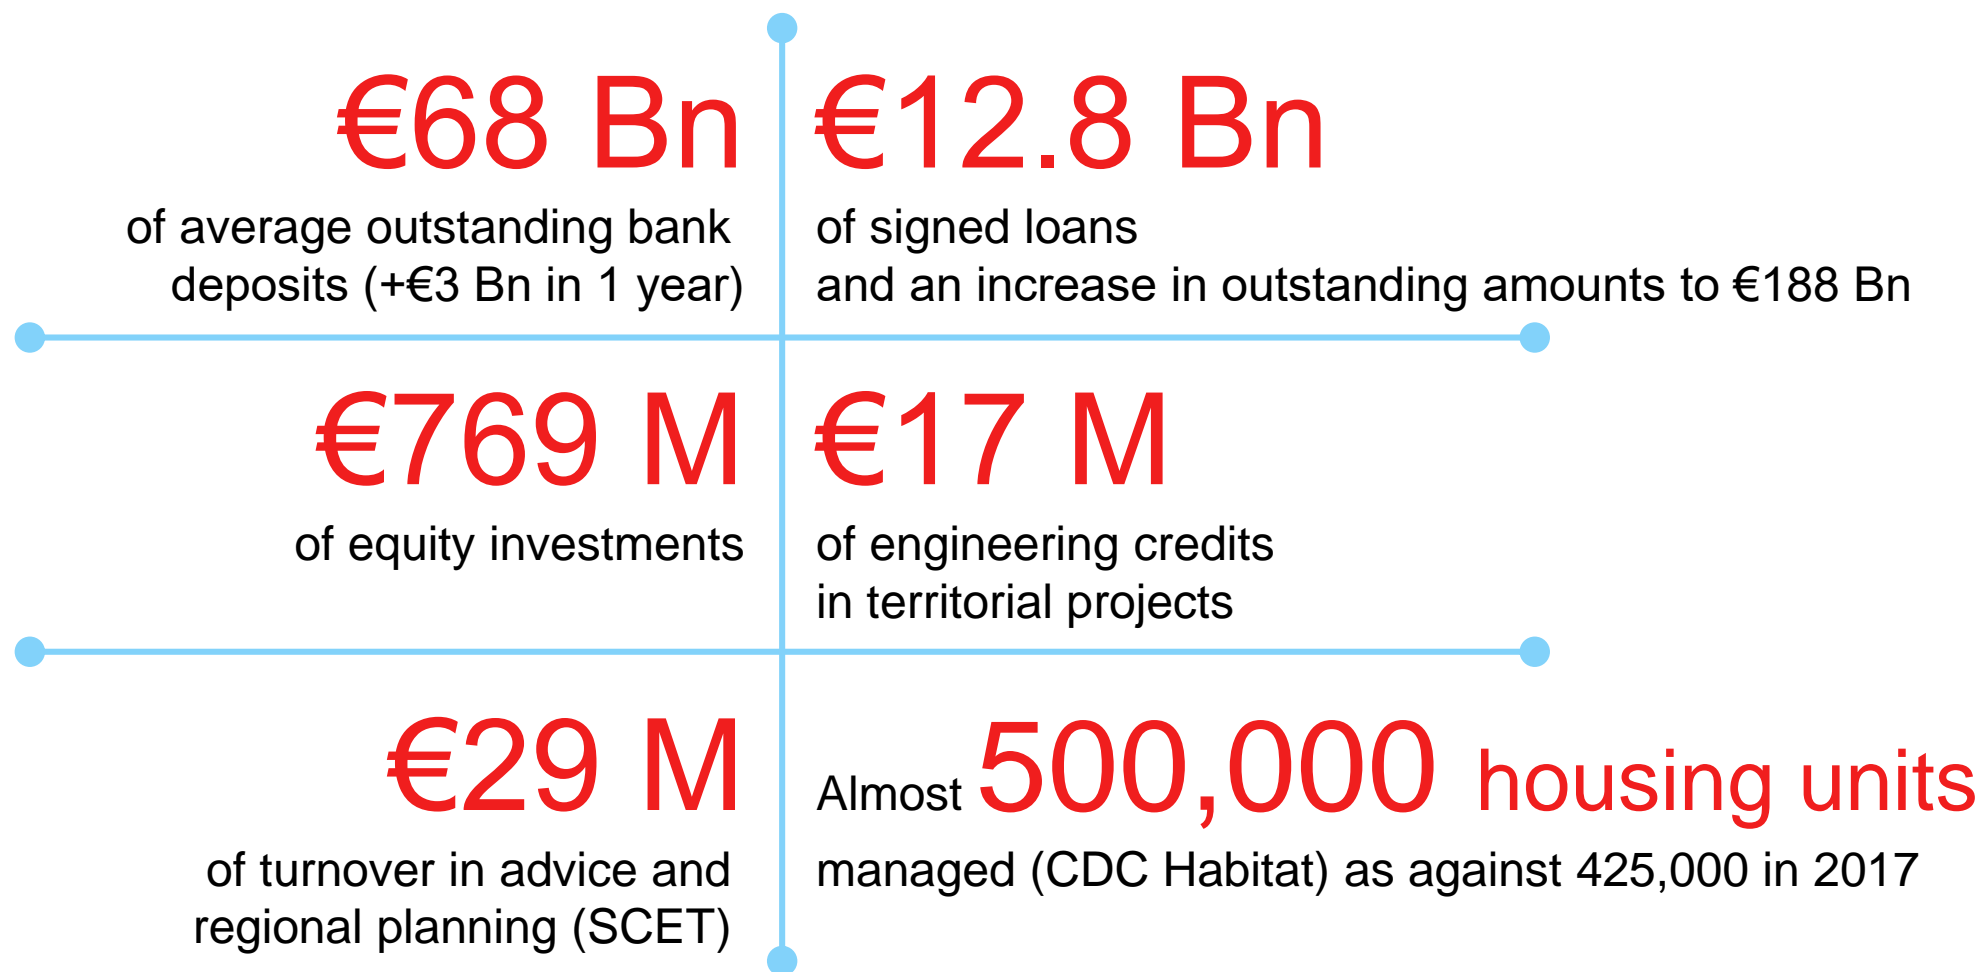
€68 Bn
of average outstanding bank deposits (+€3 Bn in 1 year)

€12.8 Bn
of signed loans
and an increase in outstanding amounts to €188 Bn

€769 M
of equity investments

€17 M
of engineering credits
in territorial projects

€29 M
of turnover in advice and regional planning (SCET)

Almost 500,000 housing units
managed (CDC Habitat) as against 425,000 in 2017